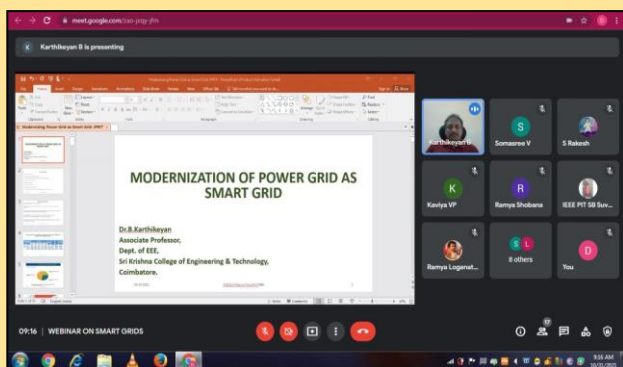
meet.google.com/zao-pqjy-jfm

Karthikeyan B is presenting

MODERNIZATION OF POWER GRID AS SMART GRID

Dr.B.Karthikeyan
Associate Professor,
Dept. of EEE,
Sri Krishna College of Engineering & Technology,
Coimbatore.

Karthikeyan B
Somasree V
S Rakesh
Kaviya VP
Ramya Shobana
IEEE PIT SB Suv...
Ramya Loganat...
8 others
You

09:16 | WEBINAR ON SMART GRIDS

9:16 AM